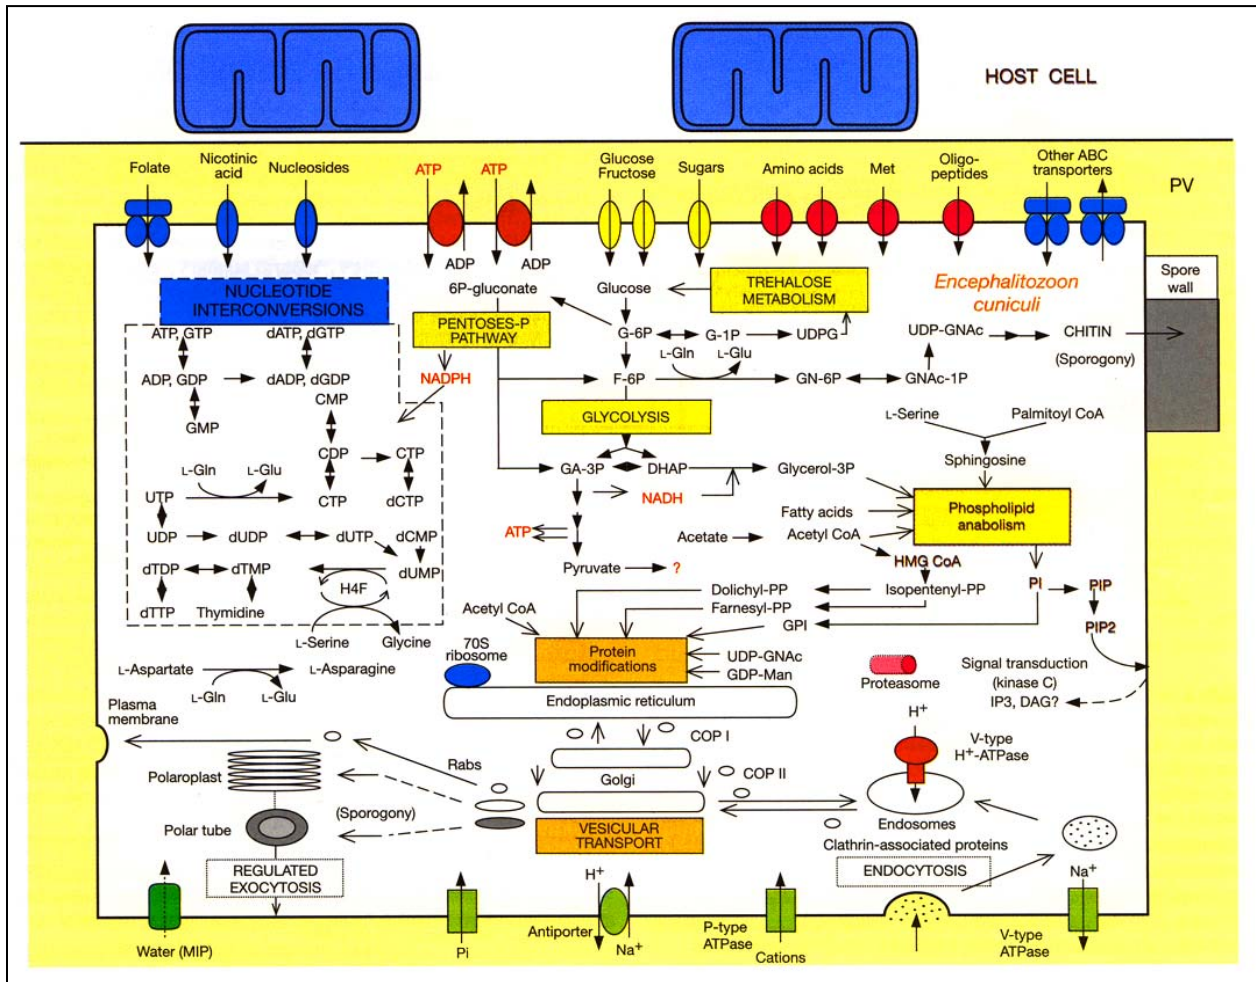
HOST CELL

PV

Folate
Nicotinic acid
Nucleosides
ATP
ATP
ADP
ADP
Glucose Fructose
Sugars
Amino acids
Met
Oligo-peptides
Other ABC transporters

Spore wall

NUCLEOTIDE INTERCONVERSIONS
ATP, GTP
dATP, dGTP
ADP, GDP
dADP, dGDP
GMP
CMP
CDP
CTP
CTP
dCTP
L-Gln
L-Glu
UTP
UDP
dUDP
dUTP
dCMP
dTDP
dTMP
dUMP
H4F
dTTP
Thymidine
L-Serine
Glycine

6P-gluconate
PENTOSES-P PATHWAY
NADPH
Glucose
TREHALOSE METABOLISM
G-6P
G-1P
UDPG
L-Gln
L-Glu
F-6P
GN-6P
GNAc-1P
UDP-GNAc
CHITIN
(Sporogony)
Encephalitozoon cuniculi
GLYCOLYSIS
GA-3P
DHAP
Glycerol-3P
NADH
ATP
Pyruvate
?
L-Serine
Palmitoyl CoA
Sphingosine
Phospholipid anabolism
Fatty acids
Acetate
Acetyl CoA
HMG CoA
Isopentenyl-PP
Dolichyl-PP
Farnesyl-PP
GPI
PI
PIP
PIP2
Acetyl CoA
70S ribosome
Protein modifications
UDP-GNAc
GDP-Man
Proteasome
Signal transduction (kinase C) IP3, DAG?
L-Aspartate
L-Asparagine
L-Gln
L-Glu
Endoplasmic reticulum
Plasma membrane
COP I
COP II
Golgi
Rabs
Polaroplast
(Sporogony)
Polar tube
VESICULAR TRANSPORT
$H^+$
V-type $H^+$-ATPase
Endosomes
Clathrin-associated proteins
ENDOCYTOSIS
REGULATED EXOCYTOSIS
Water (MIP)
Pi
$H^+$
Antiporter
$Na^+$
P-type ATPase
Cations
$Na^+$
V-type ATPase